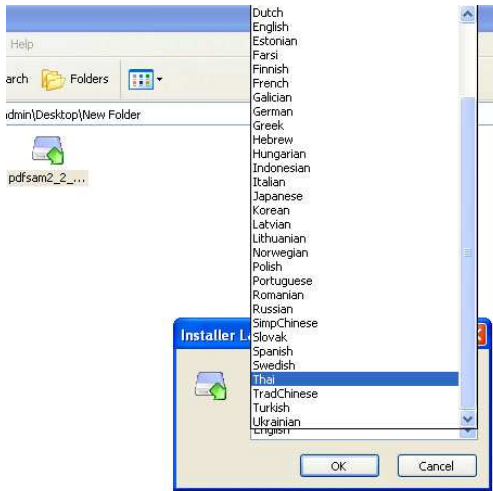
Help

arch Folders

dmin\Desktop\New Folder

pdfsam2_2_...

Dutch
English
Estonian
Farsi
Finnish
French
Galician
German
Greek
Hebrew
Hungarian
Indonesian
Italian
Japanese
Korean
Latvian
Lithuanian
Norwegian
Polish
Portuguese
Romanian
Russian
SimpChinese
Slovak
Spanish
Swedish
Thai
TradChinese
Turkish
Ukrainian

Installer L

English

OK

Cancel